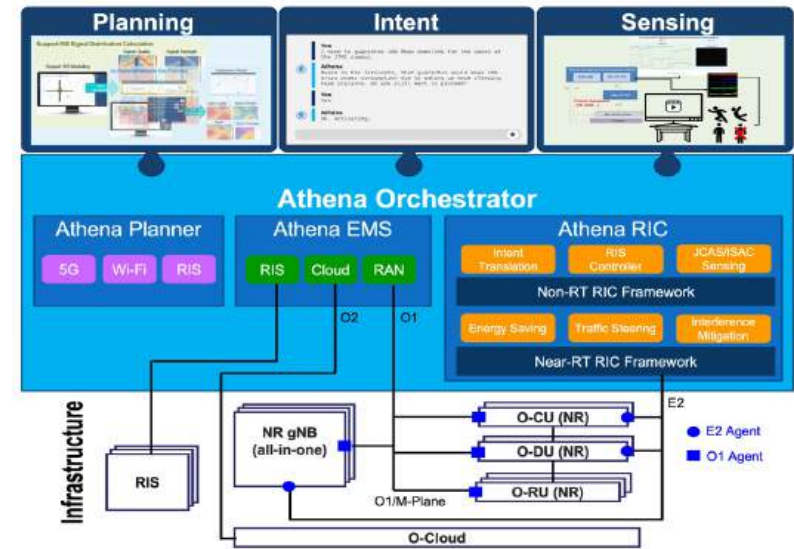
Planning

Support RIS Signal Distribution Calculation

Intent

You
I need to guarantee 100 Mbps downlink for the users at the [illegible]

Athena
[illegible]

You
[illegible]

Athena
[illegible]

Sensing

Athena Orchestrator

Athena Planner

5G

Wi-Fi

RIS

Athena EMS

RIS

Cloud

RAN

O2

O1

Athena RIC

Intent Translation

RIS Controller

JCAS/ISAC Sensing

Non-RT RIC Framework

Energy Saving

Traffic Steering

Interference Mitigation

Near-RT RIC Framework

Infrastructure

RIS

NR gNB (all-in-one)

O-CU (NR)

O-DU (NR)

O-RU (NR)

O1/M-Plane

E2

E2 Agent

O1 Agent

O-Cloud